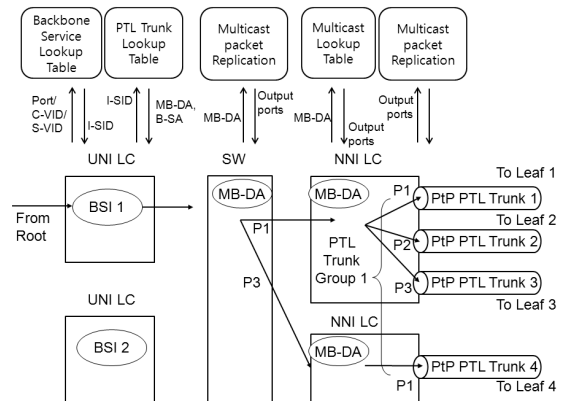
Backbone Service Lookup Table

PTL Trunk Lookup Table

Multicast packet Replication

Multicast Lookup Table

Multicast packet Replication

Port/ C-VID/ S-VID

I-SID

I-SID

MB-DA, B-SA

MB-DA

Output ports

MB-DA

Output ports

Output ports

UNI LC

SW

NNI LC

To Leaf 1

From Root

BSI 1

MB-DA

MB-DA

P1

PtP PTL Trunk 1

To Leaf 2

P1

PTL Trunk Group 1

P2

PtP PTL Trunk 2

P3

P3

PtP PTL Trunk 3

To Leaf 3

UNI LC

NNI LC

BSI 2

MB-DA

PtP PTL Trunk 4

P1

To Leaf 4